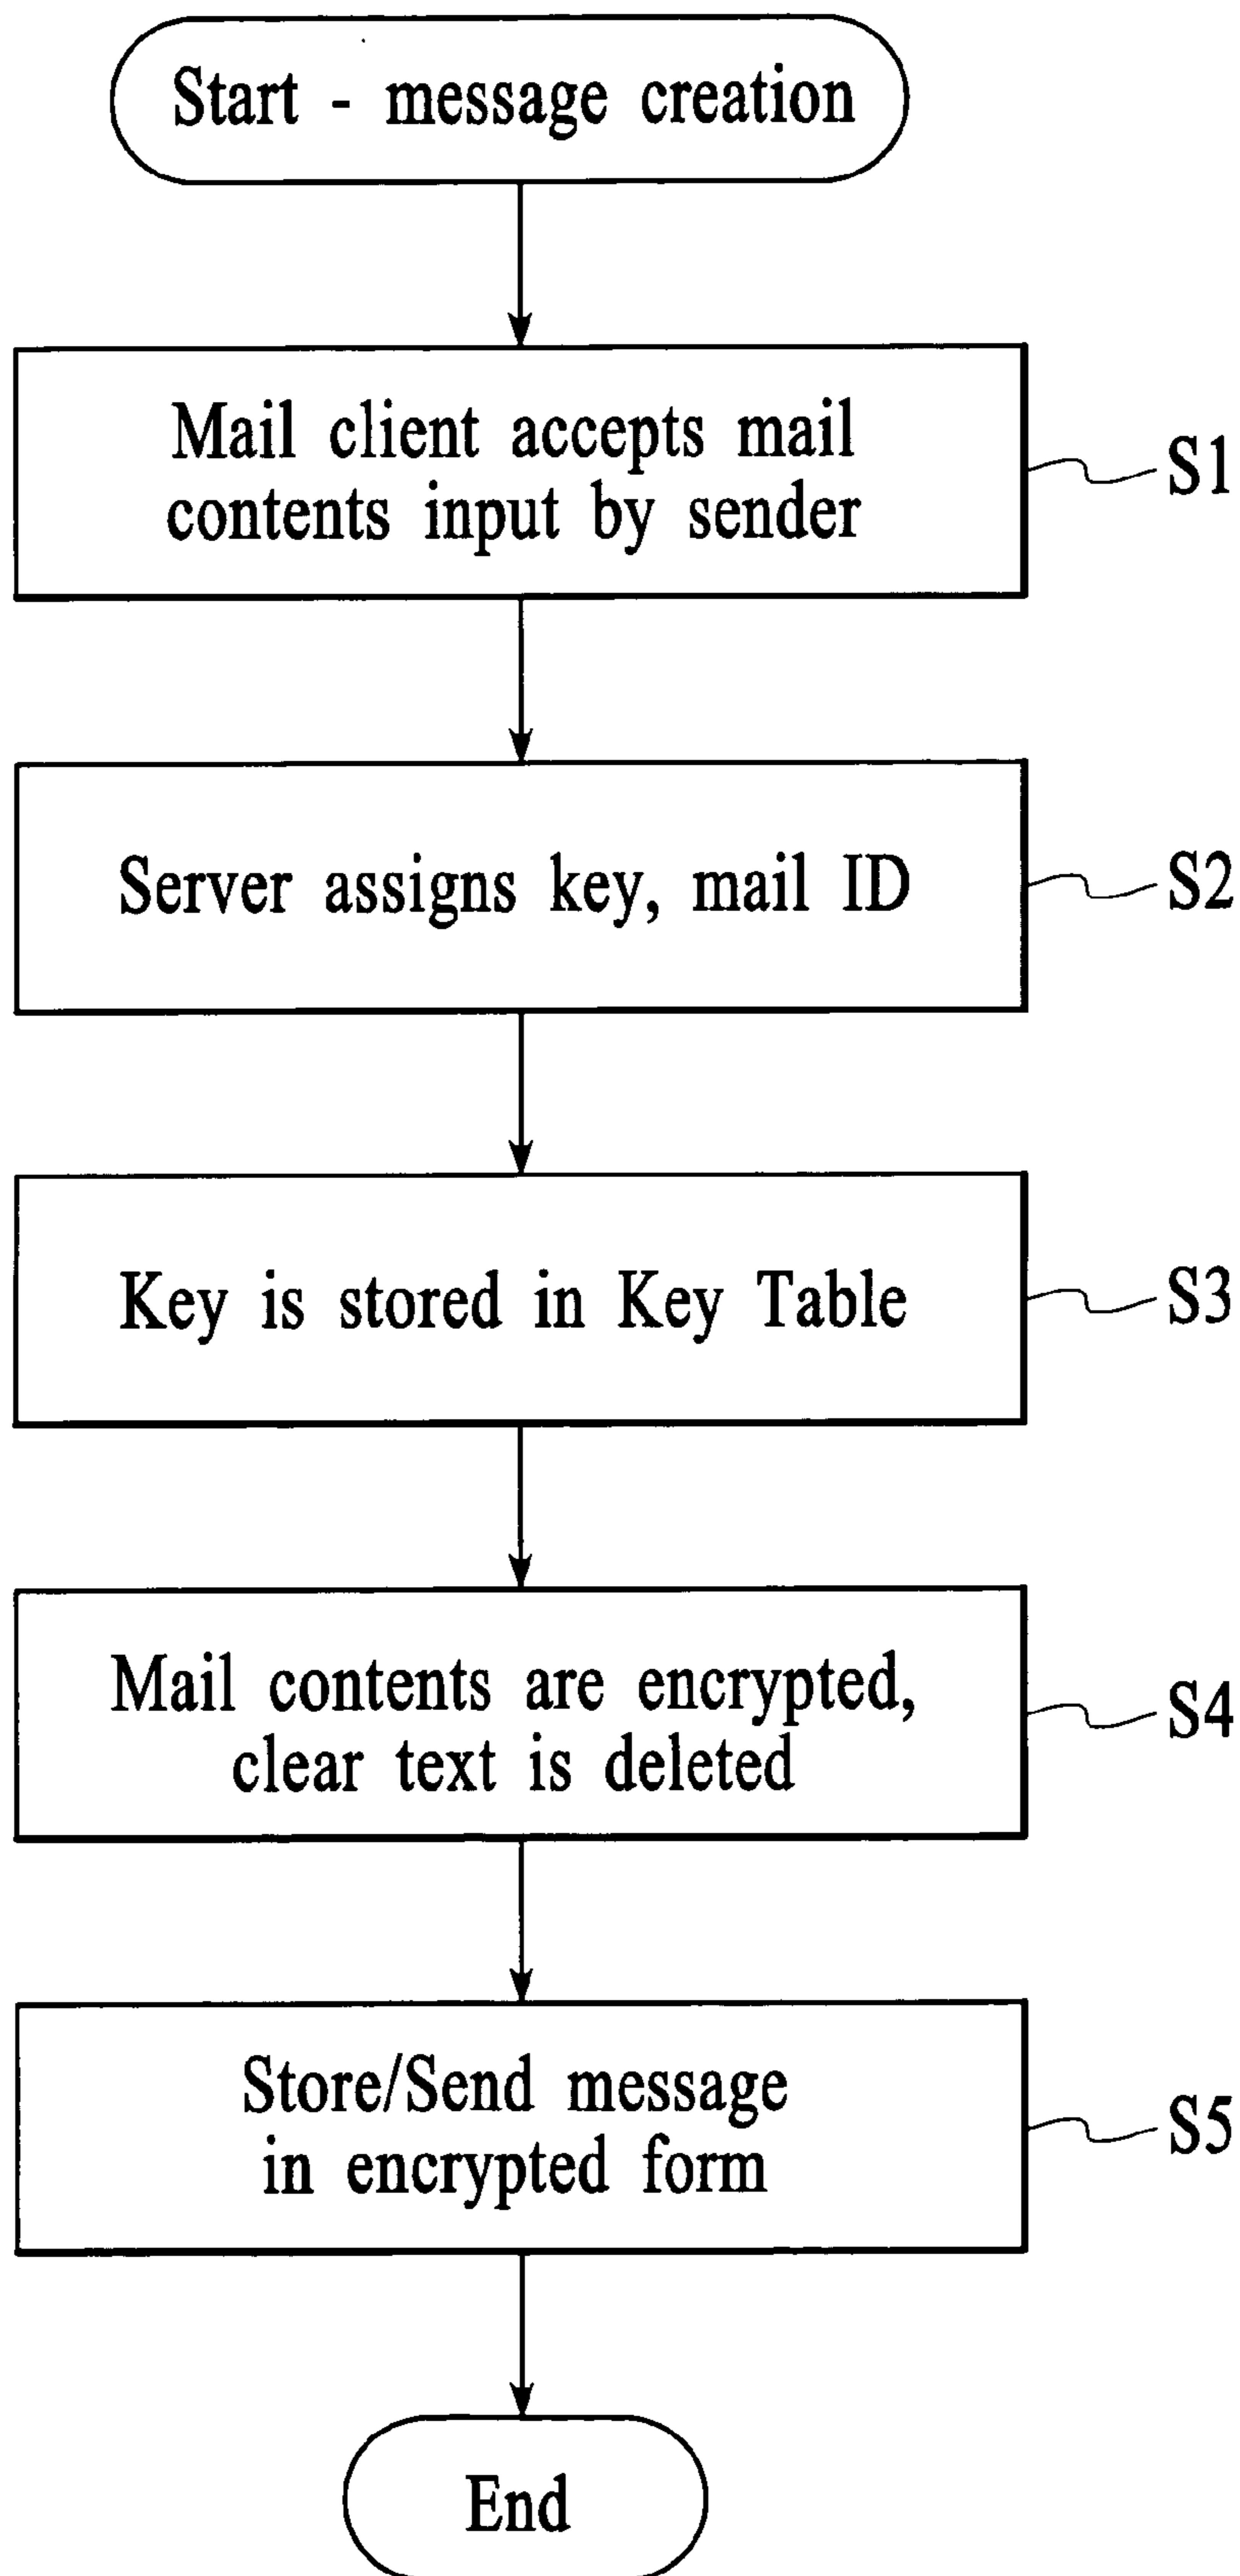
Start - message creation

Mail client accepts mail contents input by sender

S1

Server assigns key, mail ID

S2

Key is stored in Key Table

S3

Mail contents are encrypted, clear text is deleted

S4

Store/Send message in encrypted form

S5

End